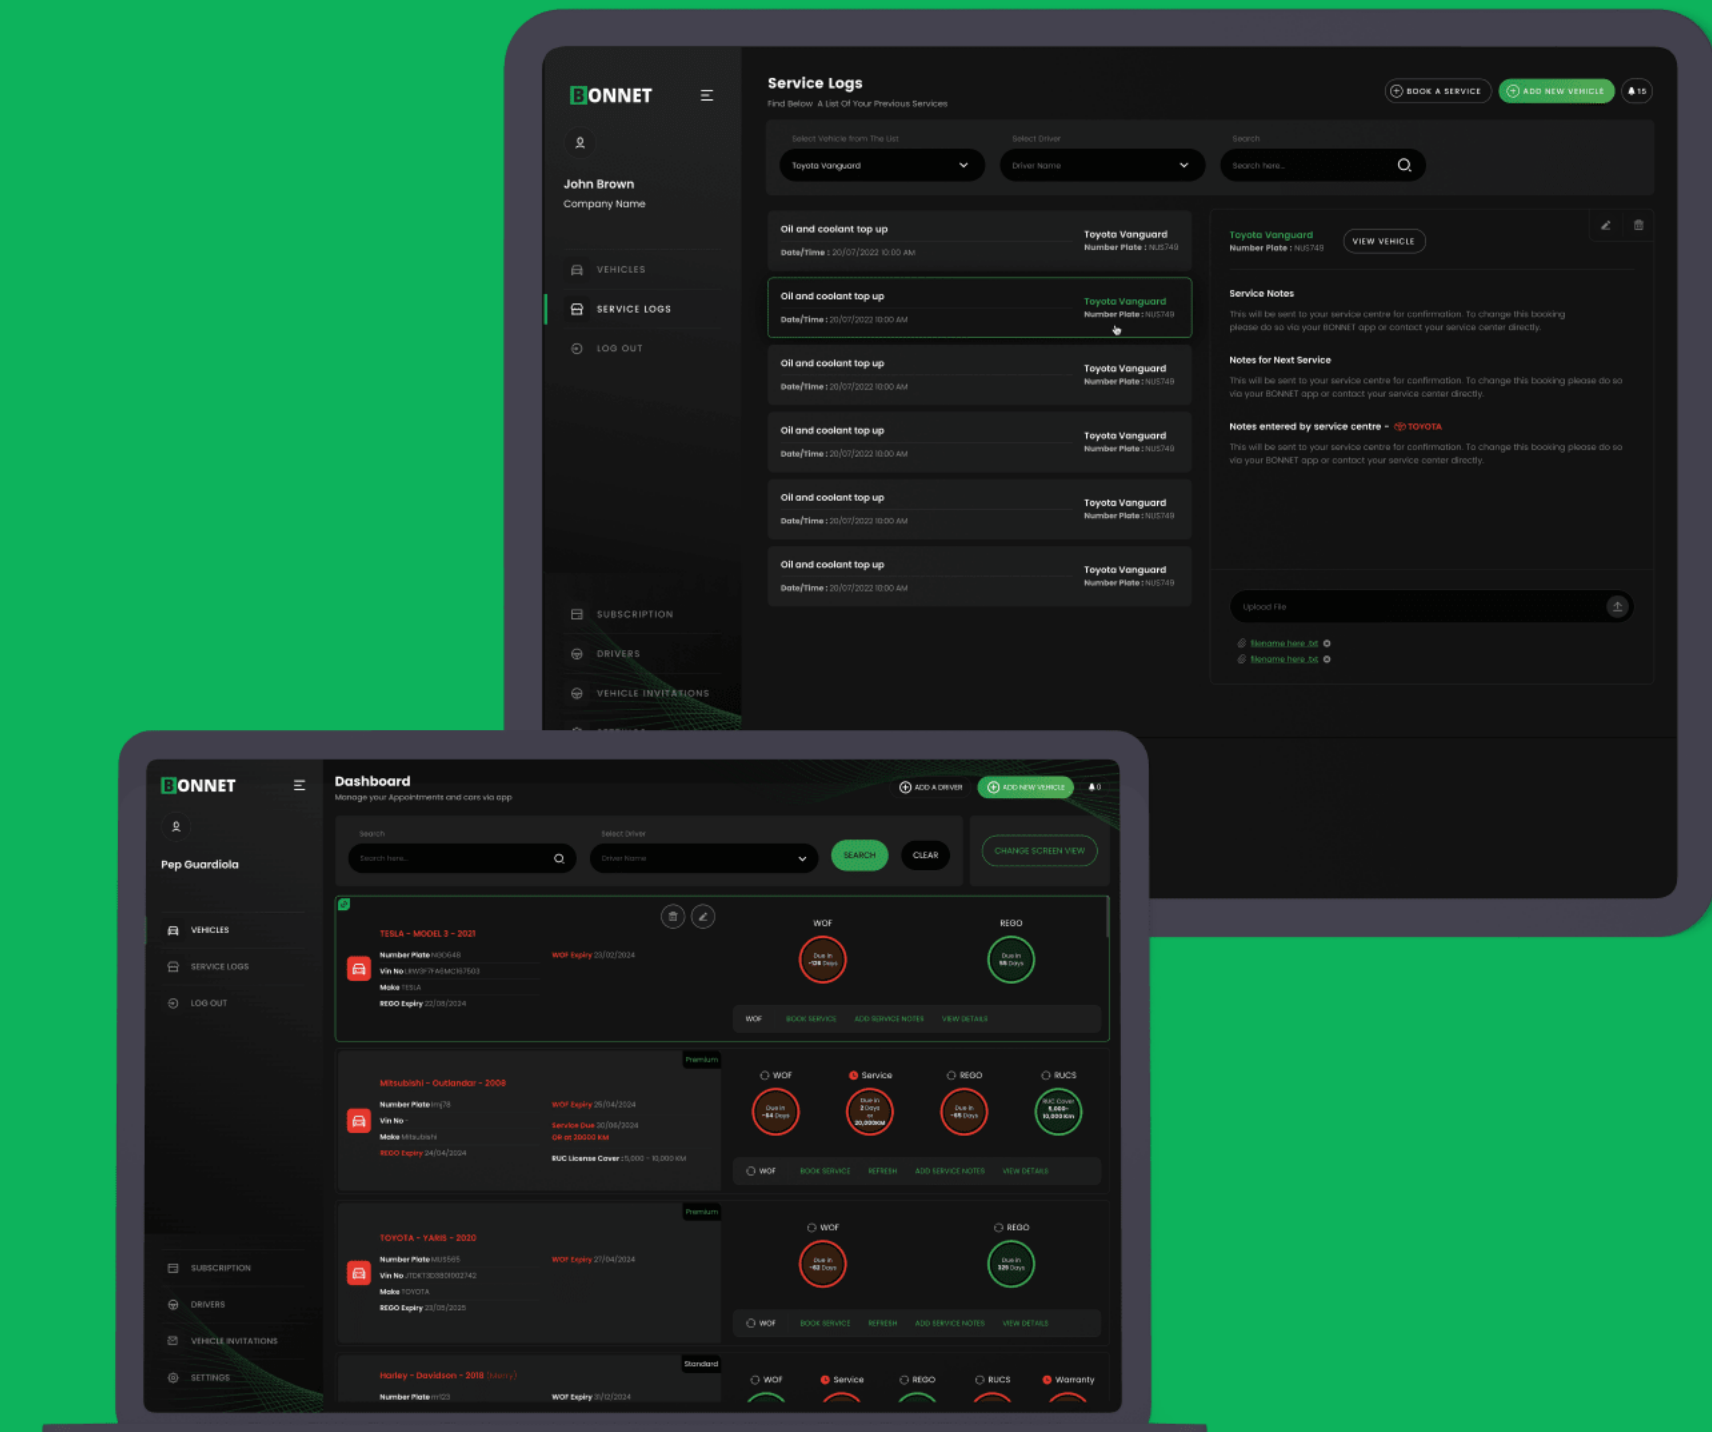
BONNET

John Brown
Company Name

VEHICLES
SERVICE LOGS
LOG OUT

SUBSCRIPTION
DRIVERS
VEHICLE INVITATIONS

Service Logs
Find Below A List Of Your Previous Services

BOOK A SERVICE
ADD NEW VEHICLE
15

Select Vehicle from The List
Toyota Vanguard
Select Driver
Driver Name
Search
Search here...

Oil and coolant top up
Date/Time : 20/07/2022 10:00 AM
Toyota Vanguard
Number Plate : NUS749

Oil and coolant top up
Date/Time : 20/07/2022 10:00 AM
Toyota Vanguard
Number Plate : NUS749

Oil and coolant top up
Date/Time : 20/07/2022 10:00 AM
Toyota Vanguard
Number Plate : NUS749

Oil and coolant top up
Date/Time : 20/07/2022 10:00 AM
Toyota Vanguard
Number Plate : NUS749

Oil and coolant top up
Date/Time : 20/07/2022 10:00 AM
Toyota Vanguard
Number Plate : NUS749

Oil and coolant top up
Date/Time : 20/07/2022 10:00 AM
Toyota Vanguard
Number Plate : NUS749

Toyota Vanguard
Number Plate : NUS749
VIEW VEHICLE

Service Notes
This will be sent to your service centre for confirmation. To change this booking please do so via your BONNET app or contact your service center directly.

Notes for Next Service
This will be sent to your service centre for confirmation. To change this booking please do so via your BONNET app or contact your service center directly.

Notes entered by service centre - TOYOTA
This will be sent to your service centre for confirmation. To change this booking please do so via your BONNET app or contact your service center directly.

Upload File
filename here .txt
filename here .txt

BONNET

Pep Guardiola

VEHICLES
SERVICE LOGS
LOG OUT

SUBSCRIPTION
DRIVERS
VEHICLE INVITATIONS
SETTINGS

Dashboard
Manage your Appointments and cars via app

ADD A DRIVER
ADD NEW VEHICLE
0

Search
Search here...
Select Driver
Driver Name
SEARCH
CLEAR
CHANGE SCREEN VIEW

TESLA - MODEL 3 - 2021
Number Plate NGG648
Vin No LRW3F7FAEMC167503
Make TESLA
REGO Expiry 22/08/2024
WOF Expiry 23/02/2024
WOF
Due in -136 Days
REGO
Due in 56 Days
WOF BOOK SERVICE ADD SERVICE NOTES VIEW DETAILS

Premium
Mitsubishi - Outlandar - 2008
Number Plate mrj78
Vin No -
Make Mitsubishi
REGO Expiry 24/04/2024
WOF Expiry 25/04/2024
Service Due 30/06/2024
OR at 20000 KM
RUC License Cover : 5,000 - 10,000 KM
WOF
Due in -84 Days
Service
Due in 2 Days or 20,000KM
REGO
Due in -85 Days
RUCS
RUC Cover 5,000-10,000 Km
WOF BOOK SERVICE REFRESH ADD SERVICE NOTES VIEW DETAILS

Premium
TOYOTA - YARIS - 2020
Number Plate NUS565
Vin No JTDKT3D390I002742
Make TOYOTA
REGO Expiry 23/05/2025
WOF Expiry 27/04/2024
WOF
Due in -82 Days
REGO
Due in 326 Days
WOF BOOK SERVICE REFRESH ADD SERVICE NOTES VIEW DETAILS

Standard
Harley - Davidson - 2018 (Harry)
Number Plate hr123
WOF Expiry 11/12/2024
WOF
Service
REGO
RUCS
Warranty